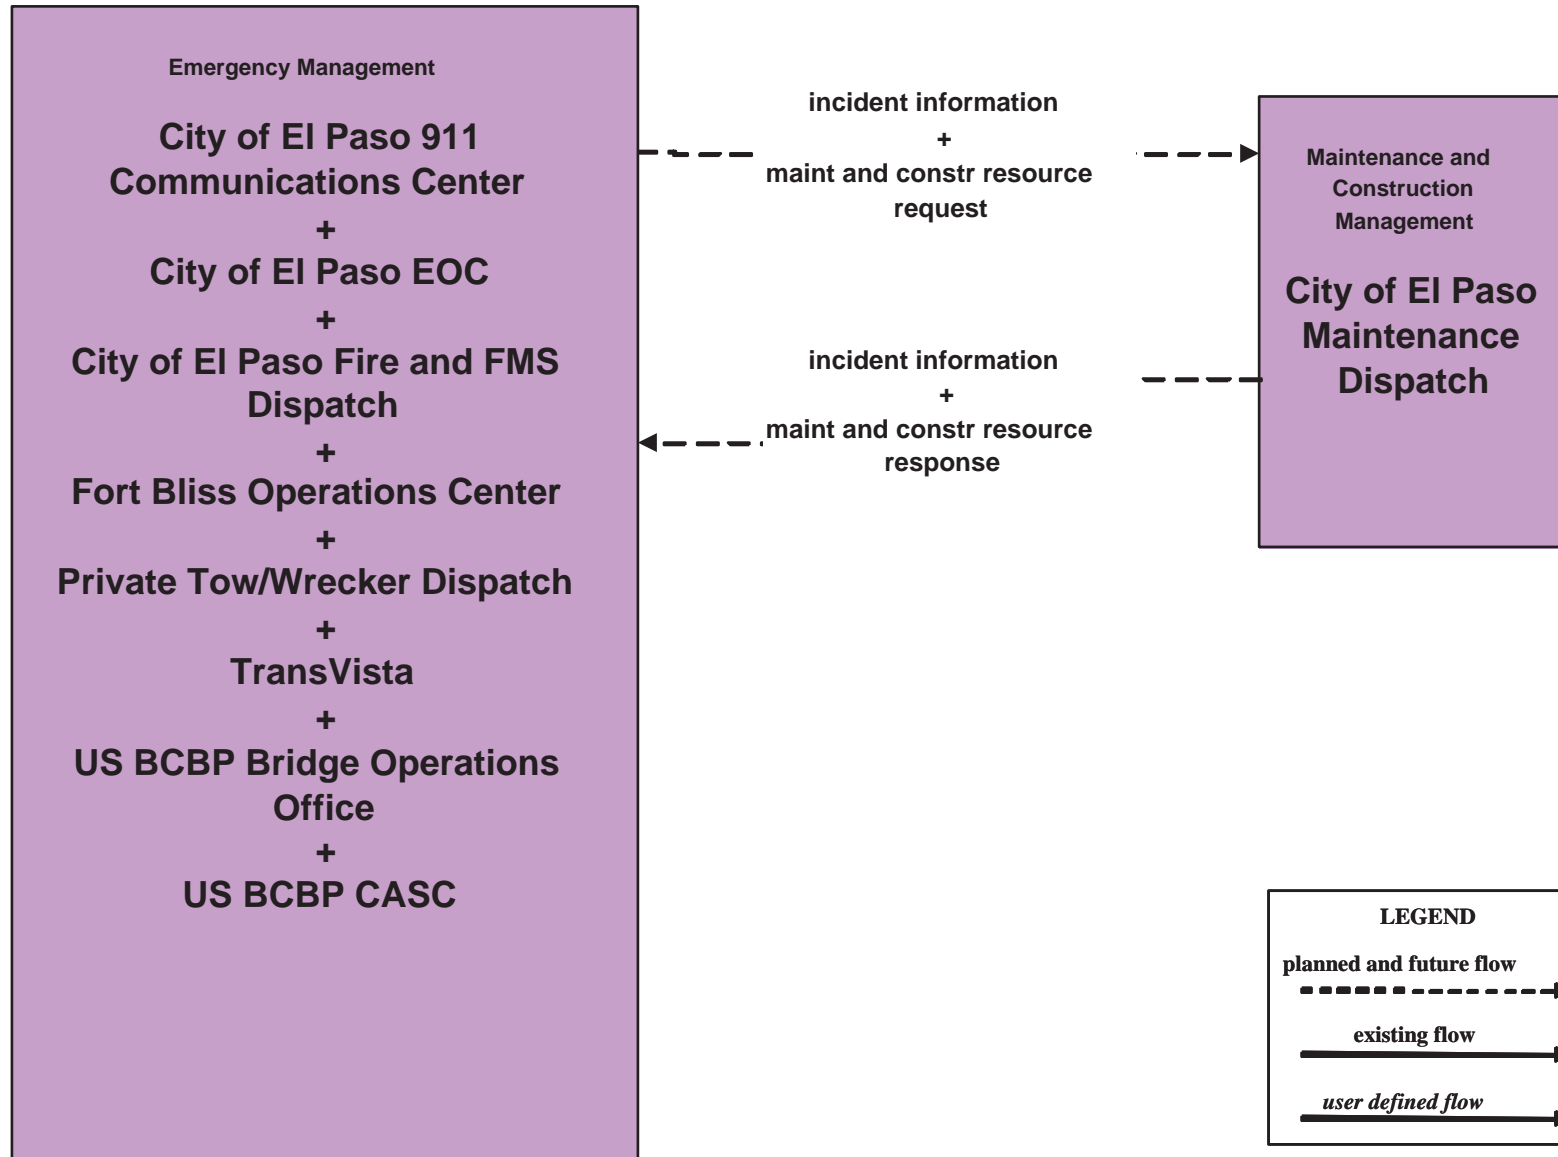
Emergency Management

City of El Paso 911 Communications Center
+
City of El Paso EOC
+
City of El Paso Fire and FMS Dispatch
+
Fort Bliss Operations Center
+
Private Tow/Wrecker Dispatch
+
TransVista
+
US BCBP Bridge Operations Office
+
US BCBP CASC

incident information
+
maint and constr resource request

incident information
+
maint and constr resource response

Maintenance and Construction Management

City of El Paso Maintenance Dispatch

LEGEND
planned and future flow
existing flow
user defined flow